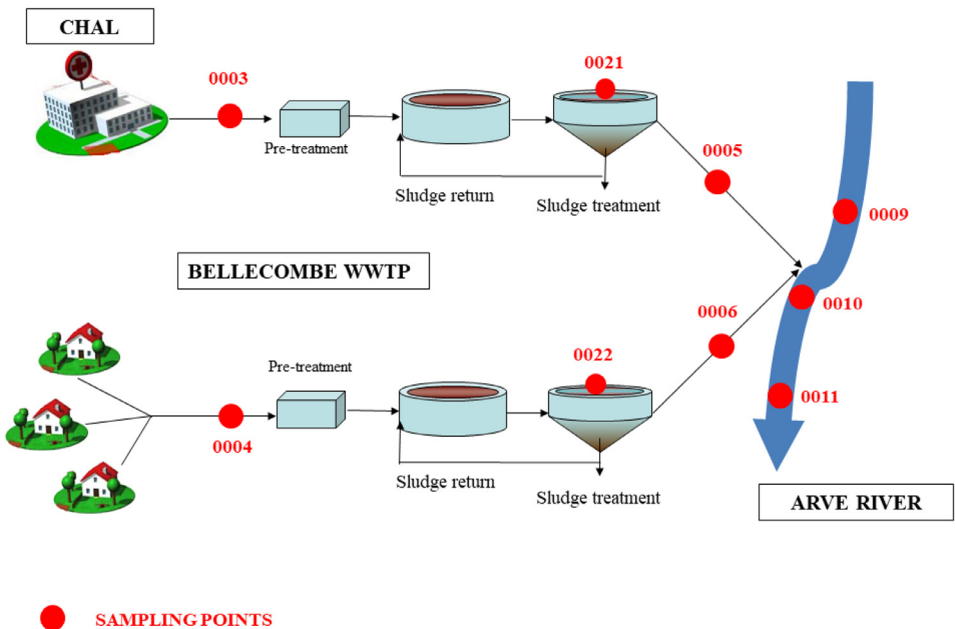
CHAL

0003

Pre-treatment

0021

Sludge return

Sludge treatment

0005

0009

BELLECOMBE WWTP

0010

0006

Pre-treatment

0022

0011

0004

Sludge return

Sludge treatment

ARVE RIVER

SAMPLING POINTS